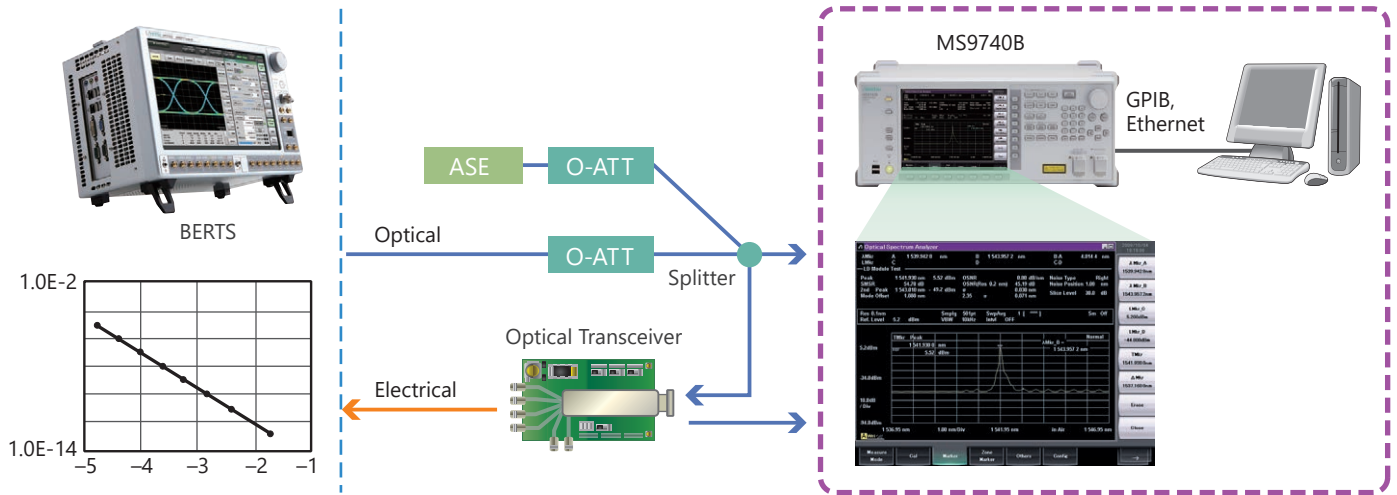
MS9740B

GPIB, Ethernet

BERTS

ASE

O-ATT

Optical

O-ATT

Splitter

1.0E-2

1.0E-14

−5 −4 −3 −2 −1

Optical Transceiver

Electrical

Optical Spectrum Analyzer

Measure Mode

Cal

Marker

Zone Marker

Others

Config